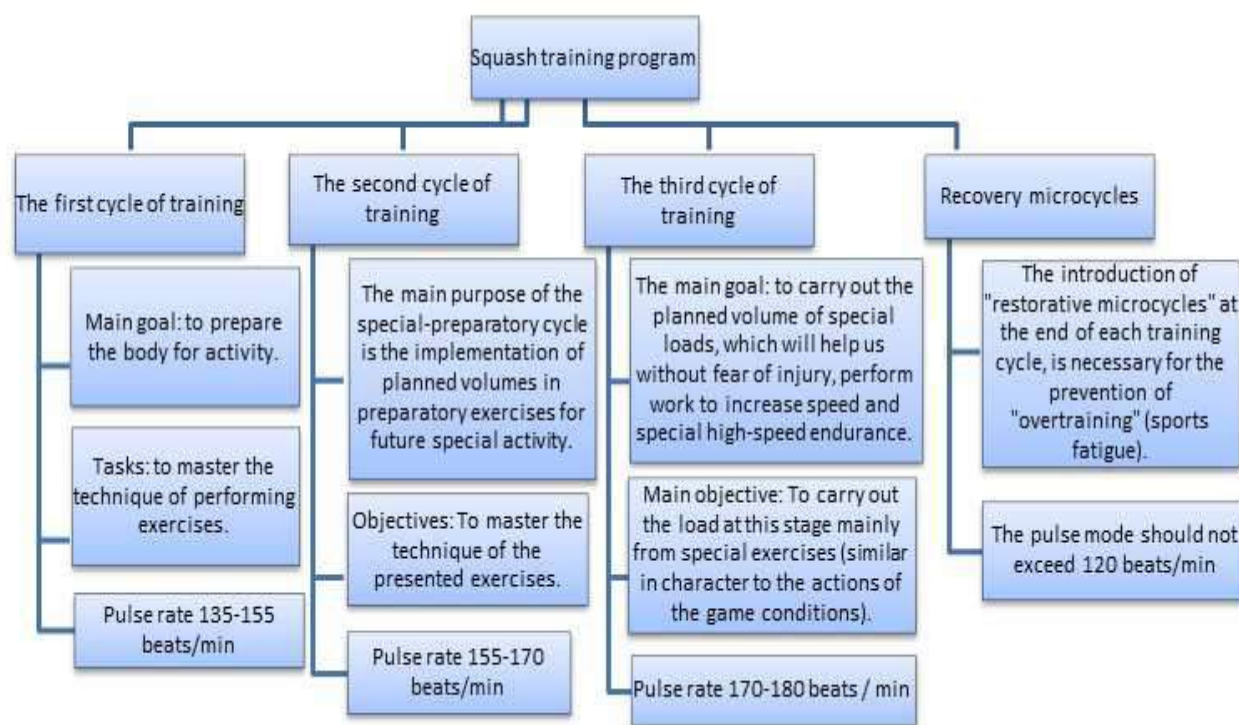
Squash training program

The first cycle of training

Main goal: to prepare the body for activity.

Tasks: to master the technique of performing exercises.

Pulse rate 135-155 beats/min

The second cycle of training

The main purpose of the special-preparatory cycle is the implementation of planned volumes in preparatory exercises for future special activity.

Objectives: To master the technique of the presented exercises.

Pulse rate 155-170 beats/min

The third cycle of training

The main goal: to carry out the planned volume of special loads, which will help us without fear of injury, perform work to increase speed and special high-speed endurance.

Main objective: To carry out the load at this stage mainly from special exercises (similar in character to the actions of the game conditions).

Pulse rate 170-180 beats / min

Recovery microcycles

The introduction of "restorative microcycles" at the end of each training cycle, is necessary for the prevention of "overtraining" (sports fatigue).

The pulse mode should not exceed 120 beats/min